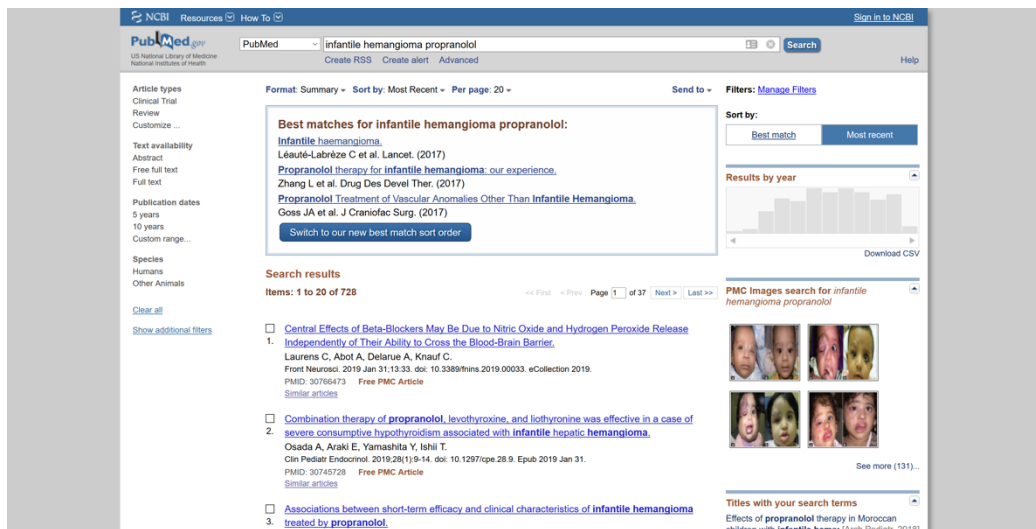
NCBI Resources How To

Sign in to NCBI

PubMed.gov
US National Library of Medicine
National Institutes of Health

PubMed

infantile hemangioma propranolol

Search

Create RSS Create alert Advanced

Help

Article types
Clinical Trial
Review
Customize ...

Text availability
Abstract
Free full text
Full text

Publication dates
5 years
10 years
Custom range...

Species
Humans
Other Animals

Clear all

Show additional filters

Format: Summary Sort by: Most Recent Per page: 20

Send to

Best matches for infantile hemangioma propranolol:

Infantile haemangioma.
Léauté-Labrèze C et al. Lancet. (2017)

Propranolol therapy for infantile hemangioma: our experience.
Zhang L et al. Drug Des Devel Ther. (2017)

Propranolol Treatment of Vascular Anomalies Other Than Infantile Hemangioma.
Goss JA et al. J Craniofac Surg. (2017)

Switch to our new best match sort order

Search results

Items: 1 to 20 of 728

<< First < Prev Page 1 of 37 Next > Last >>

1. Central Effects of Beta-Blockers May Be Due to Nitric Oxide and Hydrogen Peroxide Release Independently of Their Ability to Cross the Blood-Brain Barrier.
Laurens C, Abot A, Delarue A, Knauf C.
Front Neurosci. 2019 Jan 31;13:33. doi: 10.3389/fnins.2019.00033. eCollection 2019.
PMID: 30766473 Free PMC Article
Similar articles

2. Combination therapy of propranolol, levothyroxine, and liothyronine was effective in a case of severe consumptive hypothyroidism associated with infantile hepatic hemangioma.
Osada A, Araki E, Yamashita Y, Ishii T.
Clin Pediatr Endocrinol. 2019;28(1):9-14. doi: 10.1297/cpe.28.9. Epub 2019 Jan 31.
PMID: 30745728 Free PMC Article
Similar articles

3. Associations between short-term efficacy and clinical characteristics of infantile hemangioma treated by propranolol.

Filters: Manage Filters

Sort by:
Best match Most recent

Results by year

Download CSV

PMC Images search for infantile hemangioma propranolol

See more (131)...

Titles with your search terms

Effects of propranolol therapy in Moroccan children with infantile heman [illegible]